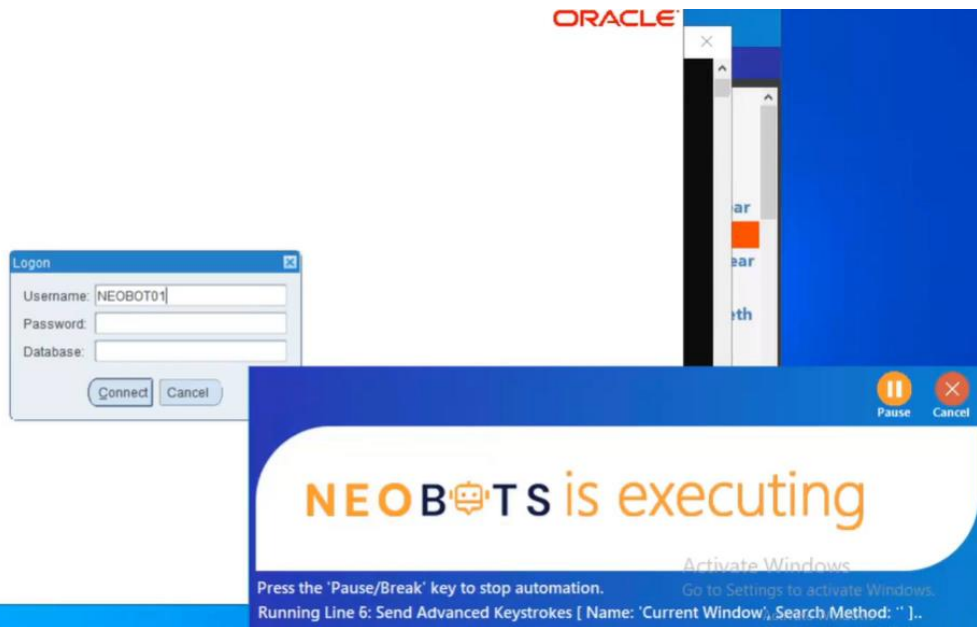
ORACLE

ear

ear

eth

Logon

Username: NEOBOT01

Password:

Database:

Connect Cancel

Pause Cancel

NEOBOTS is executing

Activate Windows

Go to Settings to activate Windows.

Press the 'Pause/Break' key to stop automation.

Running Line 6: Send Advanced Keystrokes [ Name: 'Current Window', Search Method: '' ]..